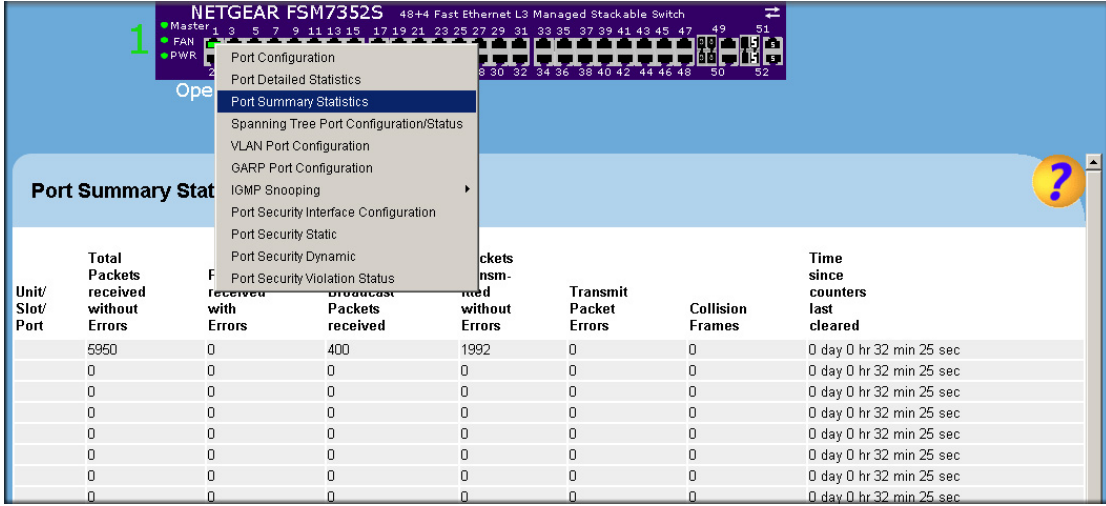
NETGEAR FSM7352S 48+4 Fast Ethernet L3 Managed Stackable Switch

Master
FAN
PWR

1

1 3 5 7 9 11 13 15 17 19 21 23 25 27 29 31 33 35 37 39 41 43 45 47 49 51

2 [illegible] 8 30 32 34 36 38 40 42 44 46 48 50 52

Ope

Port Configuration
Port Detailed Statistics
Port Summary Statistics
Spanning Tree Port Configuration/Status
VLAN Port Configuration
GARP Port Configuration
IGMP Snooping
Port Security Interface Configuration
Port Security Static
Port Security Dynamic
Port Security Violation Status

Port Summary Stat

| Unit/ Slot/ Port | Total Packets received without Errors | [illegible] received with Errors | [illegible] Broadcast Packets received | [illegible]ckets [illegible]nsm-itted without Errors | Transmit Packet Errors | Collision Frames | Time since counters last cleared |
|---|---|---|---|---|---|---|---|
| | 5950 | 0 | 400 | 1992 | 0 | 0 | 0 day 0 hr 32 min 25 sec |
| | 0 | 0 | 0 | 0 | 0 | 0 | 0 day 0 hr 32 min 25 sec |
| | 0 | 0 | 0 | 0 | 0 | 0 | 0 day 0 hr 32 min 25 sec |
| | 0 | 0 | 0 | 0 | 0 | 0 | 0 day 0 hr 32 min 25 sec |
| | 0 | 0 | 0 | 0 | 0 | 0 | 0 day 0 hr 32 min 25 sec |
| | 0 | 0 | 0 | 0 | 0 | 0 | 0 day 0 hr 32 min 25 sec |
| | 0 | 0 | 0 | 0 | 0 | 0 | 0 day 0 hr 32 min 25 sec |
| | 0 | 0 | 0 | 0 | 0 | 0 | 0 day 0 hr 32 min 25 sec |